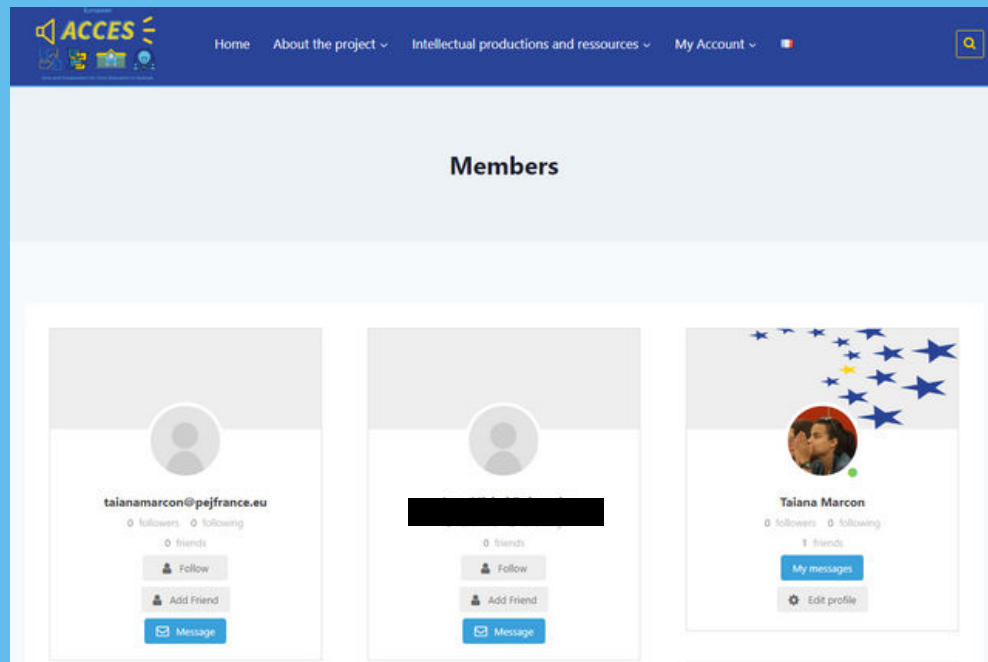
European
ACCES

Home About the project Intellectual productions and ressources My Account

Members

taianamarcon@pejfrance.eu
0 followers 0 following
0 friends
Follow
Add Friend
Message

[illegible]
0 friends
Follow
Add Friend
Message

Taiana Marcon
0 followers 0 following
1 friends
My messages
Edit profile